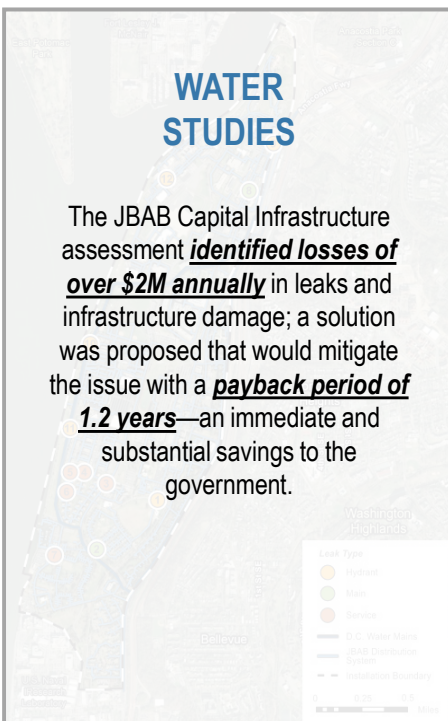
WATER STUDIES

The JBAB Capital Infrastructure assessment ***identified losses of over \$2M annually*** in leaks and infrastructure damage; a solution was proposed that would mitigate the issue with a ***payback period of 1.2 years***—an immediate and substantial savings to the government.

Washington Highlands

Leak Type

Hydrant

Main

Service

D.C. Water Mains

JBAB Distribution System

Installation Boundary

Bellevue

0 0.25 0.5 Miles